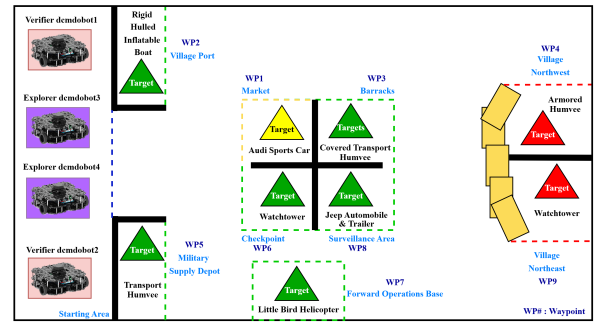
Verifier dcmdobot1

Explorer dcmdobot3

Explorer dcmdobot4

Verifier dcmdobot2

Starting Area

Rigid Hulled Inflatable Boat

Target

WP2
Village Port

Target

Transport Humvee

WP5
Military Supply Depot

WP1
Market

Target

Audi Sports Car

WP3
Barracks

Targets

Covered Transport Humvee

Target

Watchtower

WP6
Checkpoint

Target

Jeep Automobile & Trailer

WP8
Surveillance Area

Target

Little Bird Helicopter

WP7
Forward Operations Base

WP4
Village Northwest

Armored Humvee

Target

Target

Watchtower

Village Northeast
WP9

WP# : Waypoint